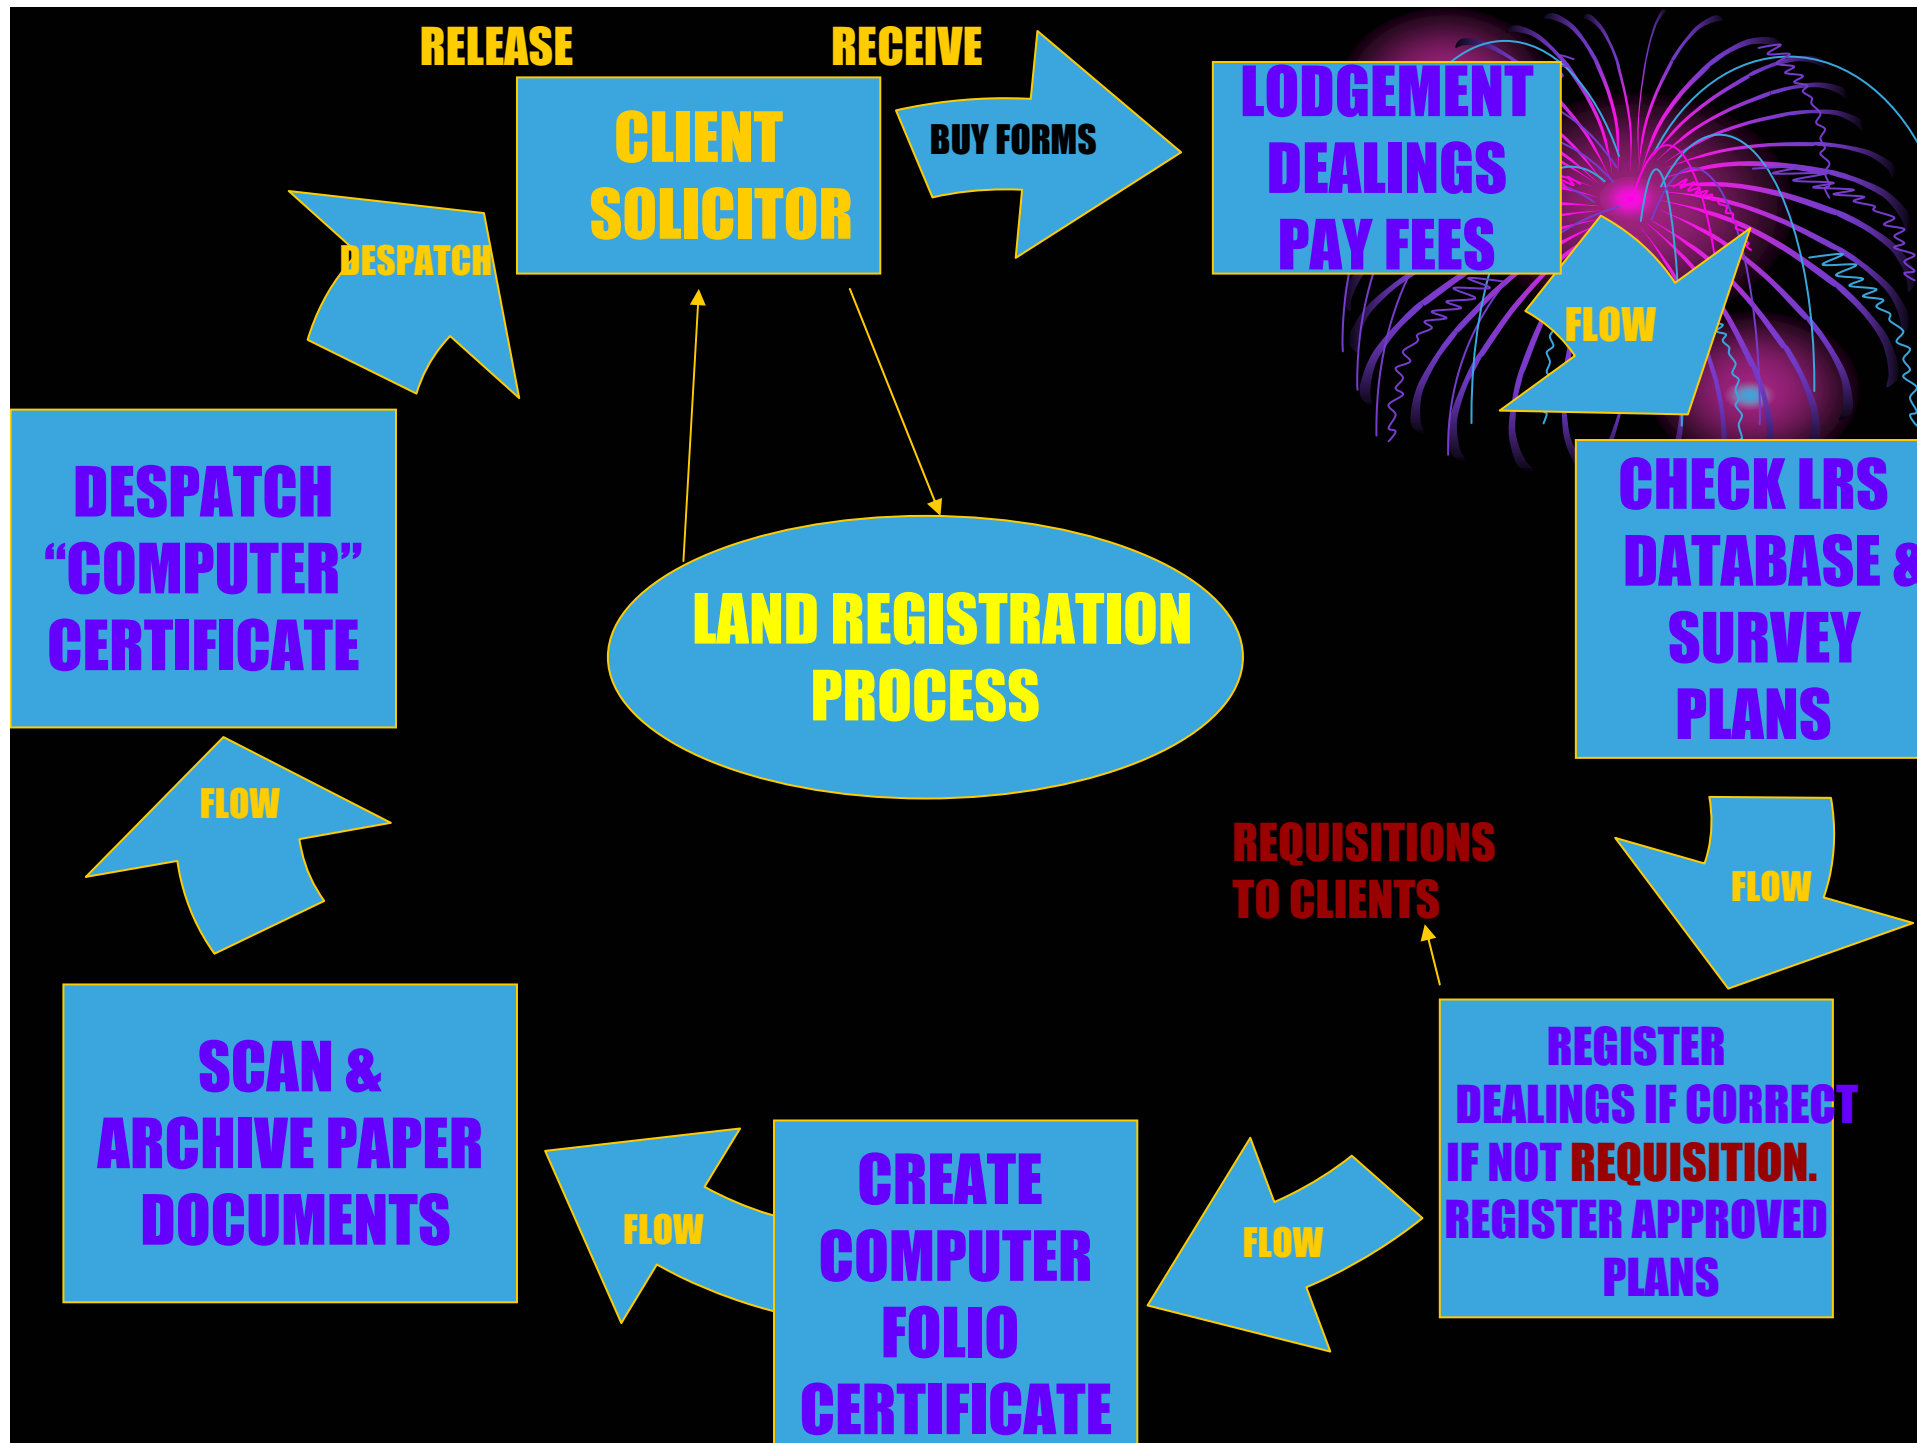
RELEASE

RECEIVE

CLIENT SOLICITOR

BUY FORMS

LODGEMENT DEALINGS PAY FEES

FLOW

CHECK LRS DATABASE & SURVEY PLANS

FLOW

REQUISITIONS TO CLIENTS

REGISTER DEALINGS IF CORRECT IF NOT REQUISITION. REGISTER APPROVED PLANS

FLOW

CREATE COMPUTER FOLIO CERTIFICATE

FLOW

SCAN & ARCHIVE PAPER DOCUMENTS

FLOW

DESPATCH “COMPUTER” CERTIFICATE

DESPATCH

LAND REGISTRATION PROCESS